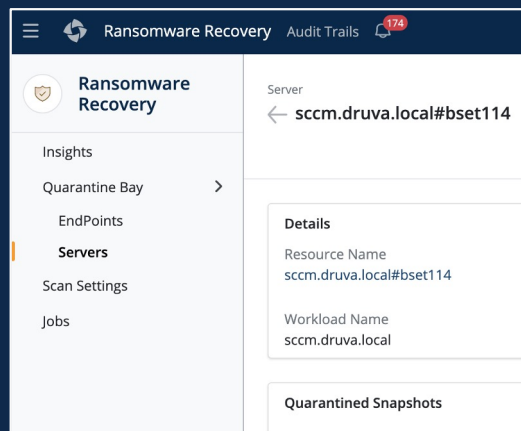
Ransomware Recovery Audit Trails 174

Ransomware Recovery

Insights

Quarantine Bay

EndPoints

Servers

Scan Settings

Jobs

Server

sccm.druva.local#bset114

Details

Resource Name

sccm.druva.local#bset114

Workload Name

sccm.druva.local

Quarantined Snapshots